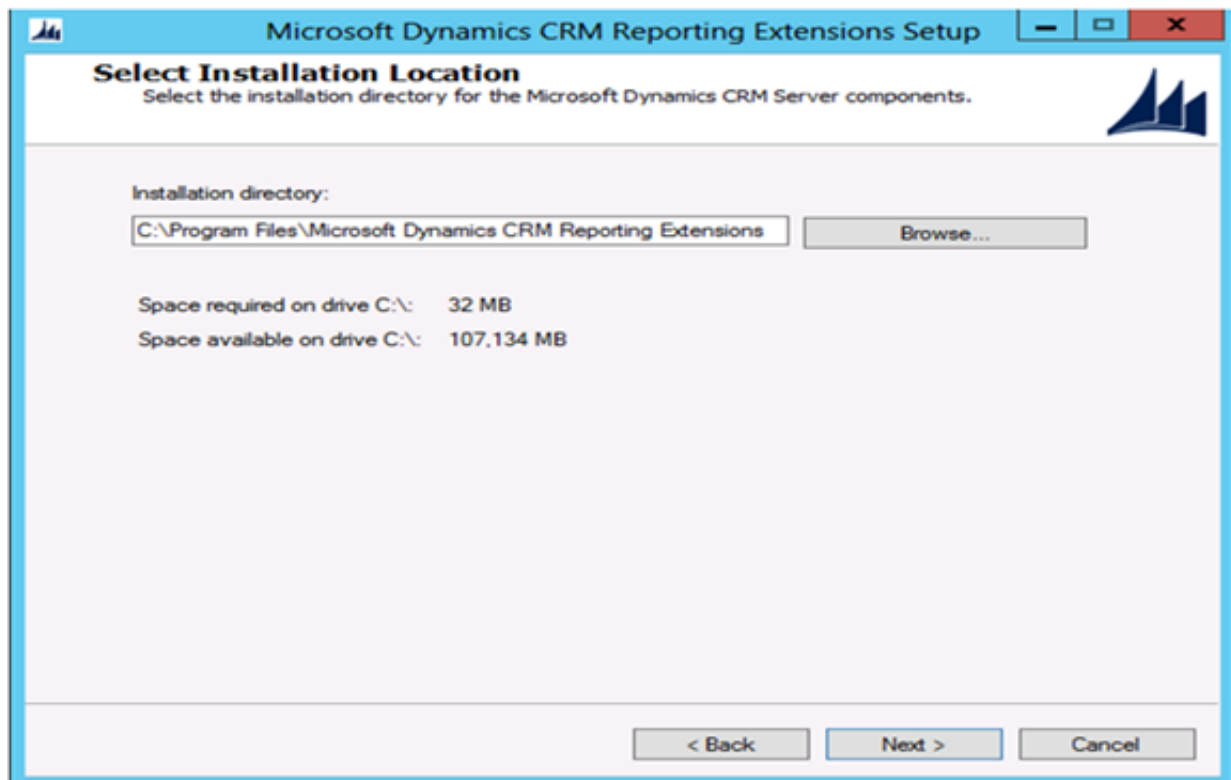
Microsoft Dynamics CRM Reporting Extensions Setup

Select Installation Location
Select the installation directory for the Microsoft Dynamics CRM Server components.

Installation directory:
C:\Program Files\Microsoft Dynamics CRM Reporting Extensions
Browse...

Space required on drive C:\: 32 MB
Space available on drive C:\: 107,134 MB

< Back
Next >
Cancel